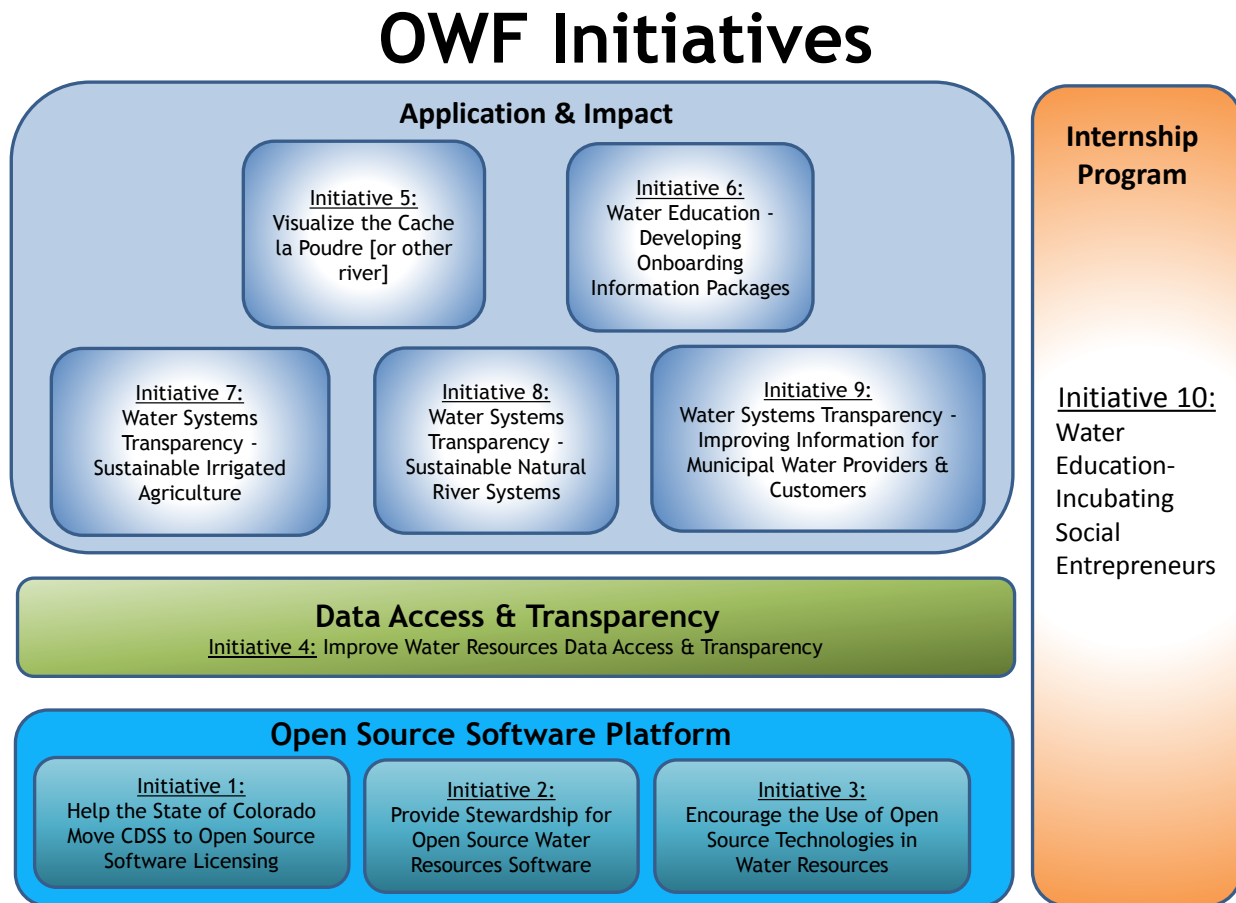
OWF Initiatives

Application & Impact

Initiative 5:
Visualize the Cache la Poudre [or other river]

Initiative 6:
Water Education - Developing Onboarding Information Packages

Initiative 7:
Water Systems Transparency - Sustainable Irrigated Agriculture

Initiative 8:
Water Systems Transparency - Sustainable Natural River Systems

Initiative 9:
Water Systems Transparency - Improving Information for Municipal Water Providers & Customers

Data Access & Transparency
Initiative 4: Improve Water Resources Data Access & Transparency

Open Source Software Platform

Initiative 1:
Help the State of Colorado Move CDSS to Open Source Software Licensing

Initiative 2:
Provide Stewardship for Open Source Water Resources Software

Initiative 3:
Encourage the Use of Open Source Technologies in Water Resources

Internship Program

Initiative 10:
Water Education-Incubating Social Entrepreneurs